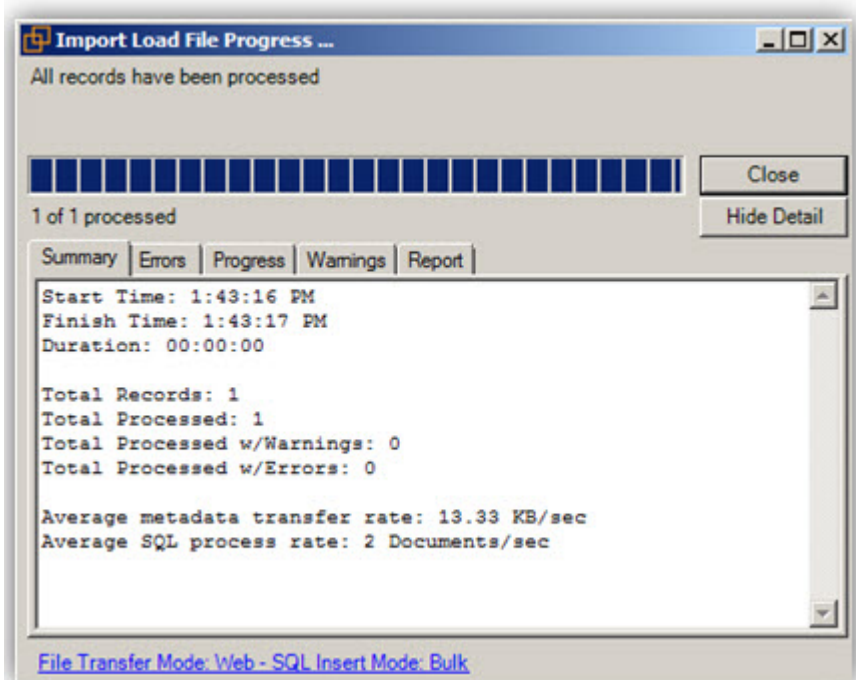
Import Load File Progress ...

All records have been processed

Close

1 of 1 processed

Hide Detail

Summary | Errors | Progress | Warnings | Report

Start Time: 1:43:16 PM
Finish Time: 1:43:17 PM
Duration: 00:00:00

Total Records: 1
Total Processed: 1
Total Processed w/Warnings: 0
Total Processed w/Errors: 0

Average metadata transfer rate: 13.33 KB/sec
Average SQL process rate: 2 Documents/sec

File Transfer Mode: Web - SQL Insert Mode: Bulk